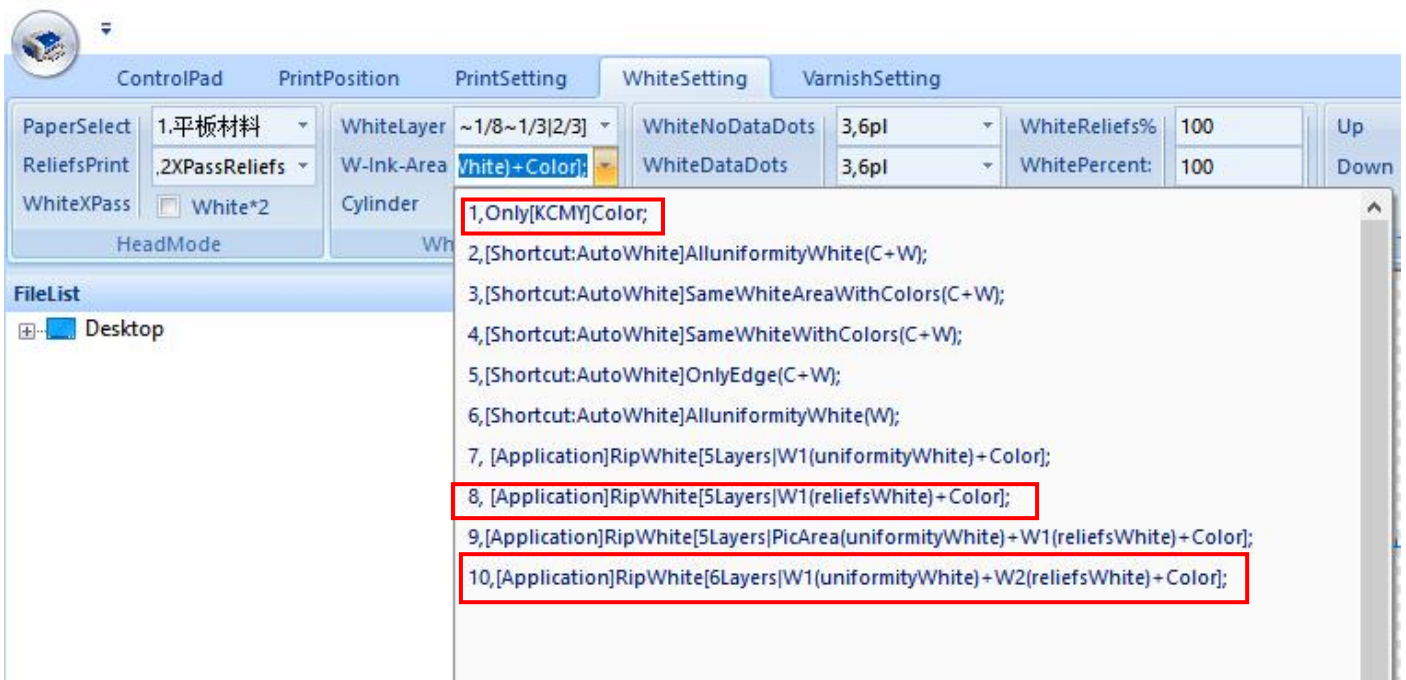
ControlPad PrintPosition PrintSetting WhiteSetting VarnishSetting

PaperSelect 1.平板材料
ReliefsPrint ,2XPassReliefs
WhiteXPass White*2
HeadMode

WhiteLayer ~1/8~1/3|2/3]
W-Ink-Area Vhite)+Color];
Cylinder
Wh

WhiteNoDataDots 3,6pl
WhiteDataDots 3,6pl

WhiteReliefs% 100
WhitePercent: 100

Up
Down

FileList
Desktop

1,Only[KCMY]Color;
2,[Shortcut:AutoWhite]AlluniformityWhite(C+W);
3,[Shortcut:AutoWhite]SameWhiteAreaWithColors(C+W);
4,[Shortcut:AutoWhite]SameWhiteWithColors(C+W);
5,[Shortcut:AutoWhite]OnlyEdge(C+W);
6,[Shortcut:AutoWhite]AlluniformityWhite(W);
7, [Application]RipWhite[5Layers|W1(uniformityWhite)+Color];
8, [Application]RipWhite[5Layers|W1(reliefsWhite)+Color];
9,[Application]RipWhite[5Layers|PicArea(uniformityWhite)+W1(reliefsWhite)+Color];
10,[Application]RipWhite[6Layers|W1(uniformityWhite)+W2(reliefsWhite)+Color];